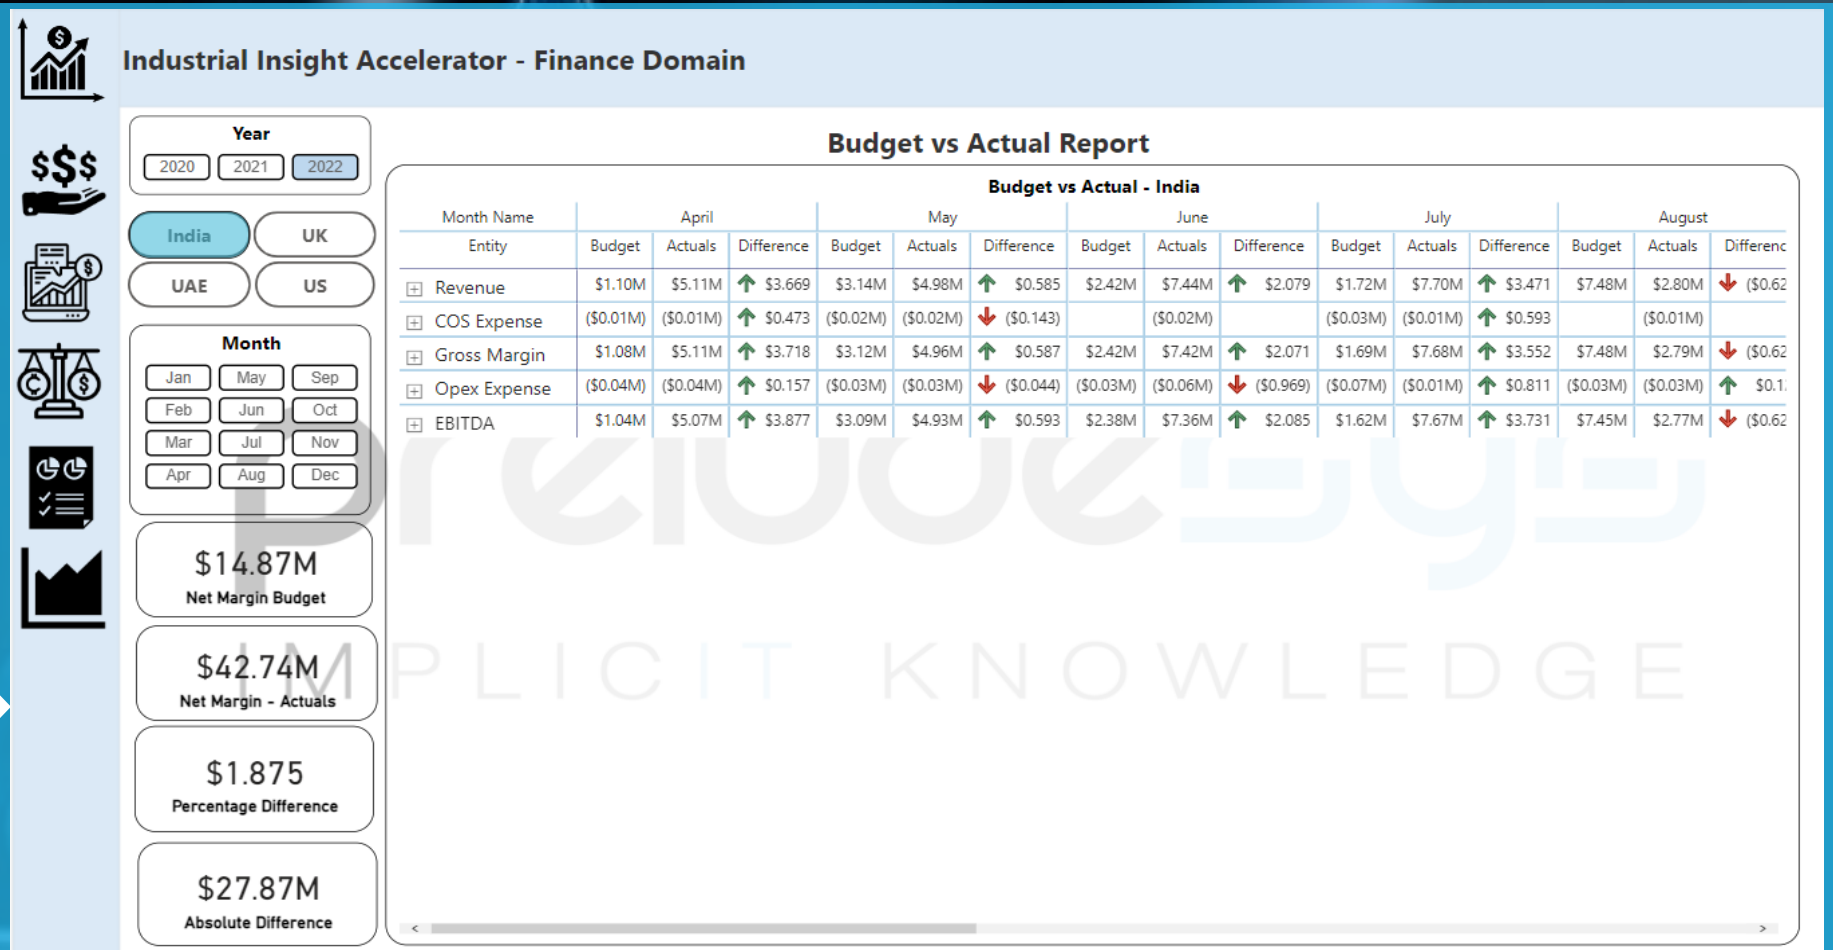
Industrial Insight Accelerator - Finance Domain

Year
2020 2021 2022

India UK
UAE US

Month
Jan May Sep
Feb Jun Oct
Mar Jul Nov
Apr Aug Dec

$14.87M
Net Margin Budget

$42.74M
Net Margin - Actuals

$1.875
Percentage Difference

$27.87M
Absolute Difference

Budget vs Actual Report

Budget vs Actual - India

| Month Name | April | | | May | | | June | | | July | | | August | | |
|---|---|---|---|---|---|---|---|---|---|---|---|---|---|---|---|
| Entity | Budget | Actuals | Difference | Budget | Actuals | Difference | Budget | Actuals | Difference | Budget | Actuals | Difference | Budget | Actuals | Differenc |
| Revenue | $1.10M | $5.11M | $3.669 | $3.14M | $4.98M | $0.585 | $2.42M | $7.44M | $2.079 | $1.72M | $7.70M | $3.471 | $7.48M | $2.80M | ($0.62 |
| COS Expense | ($0.01M) | ($0.01M) | $0.473 | ($0.02M) | ($0.02M) | ($0.143) | | ($0.02M) | | ($0.03M) | ($0.01M) | $0.593 | | ($0.01M) | |
| Gross Margin | $1.08M | $5.11M | $3.718 | $3.12M | $4.96M | $0.587 | $2.42M | $7.42M | $2.071 | $1.69M | $7.68M | $3.552 | $7.48M | $2.79M | ($0.62 |
| Opex Expense | ($0.04M) | ($0.04M) | $0.157 | ($0.03M) | ($0.03M) | ($0.044) | ($0.03M) | ($0.06M) | ($0.969) | ($0.07M) | ($0.01M) | $0.811 | ($0.03M) | ($0.03M) | $0.1. |
| EBITDA | $1.04M | $5.07M | $3.877 | $3.09M | $4.93M | $0.593 | $2.38M | $7.36M | $2.085 | $1.62M | $7.67M | $3.731 | $7.45M | $2.77M | ($0.62 |

IMPLICIT KNOWLEDGE